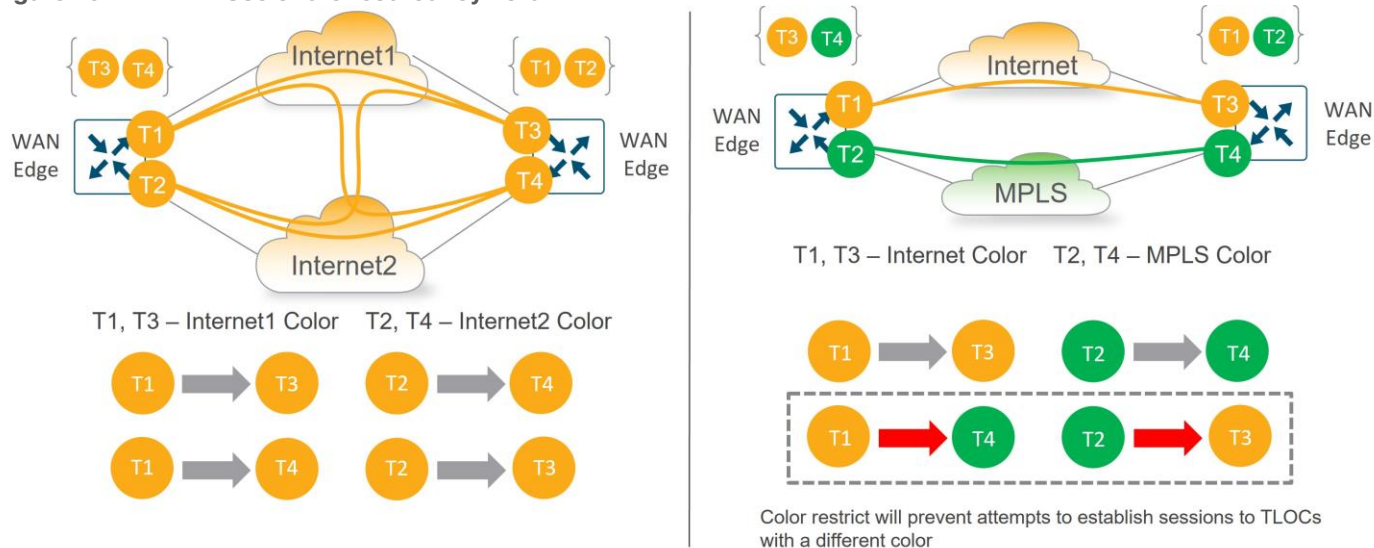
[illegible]

T3 T4

T1 T2

Internet1

WAN Edge

T1

T2

T3

T4

WAN Edge

Internet2

T1, T3 – Internet1 Color T2, T4 – Internet2 Color

T1 T3 T2 T4

T1 T4 T2 T3

T3 T4

T1 T2

Internet

WAN Edge

T1

T2

T3

T4

WAN Edge

MPLS

T1, T3 – Internet Color T2, T4 – MPLS Color

T1 T3 T2 T4

T1 T4 T2 T3

Color restrict will prevent attempts to establish sessions to TLOCs with a different color